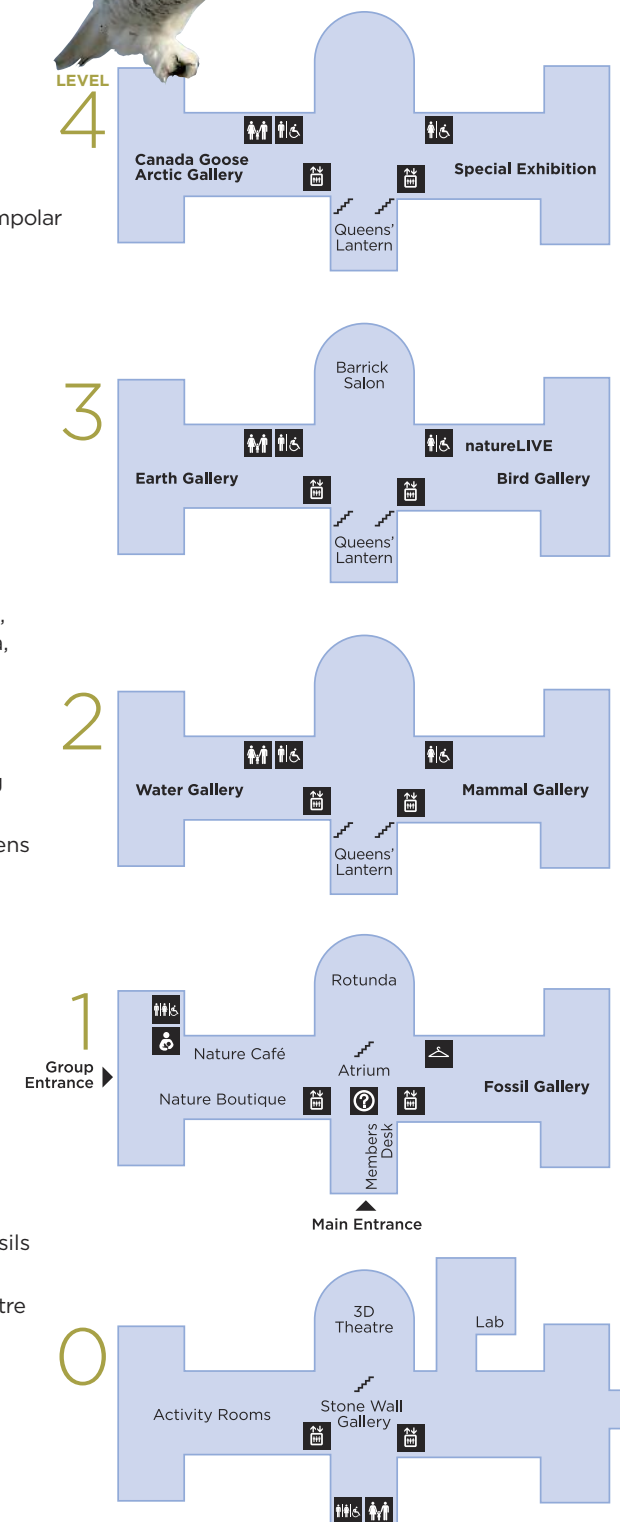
LEVEL 4

Canada Goose Arctic Gallery

Special Exhibition

Queens' Lantern

mpolar

3

Barrick Salon

natureLIVE

Earth Gallery

Bird Gallery

Queens' Lantern

,
n,

2

Water Gallery

Mammal Gallery

Queens' Lantern

u

ens

1

Group Entrance

Rotunda

Nature Café

Atrium

Fossil Gallery

Nature Boutique

Members Desk

Main Entrance

sils

tre

0

3D Theatre

Lab

Activity Rooms

Stone Wall Gallery